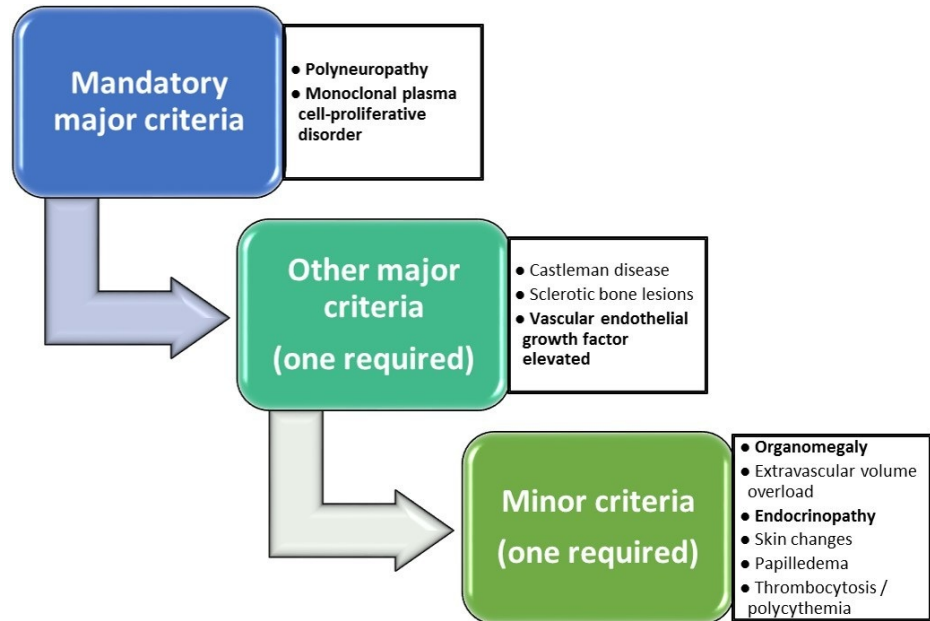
Mandatory major criteria

● Polyneuropathy
● Monoclonal plasma cell-proliferative disorder

Other major criteria (one required)

● Castleman disease
● Sclerotic bone lesions
● Vascular endothelial growth factor elevated

Minor criteria (one required)

● Organomegaly
● Extravascular volume overload
● Endocrinopathy
● Skin changes
● Papilledema
● Thrombocytosis / polycythemia